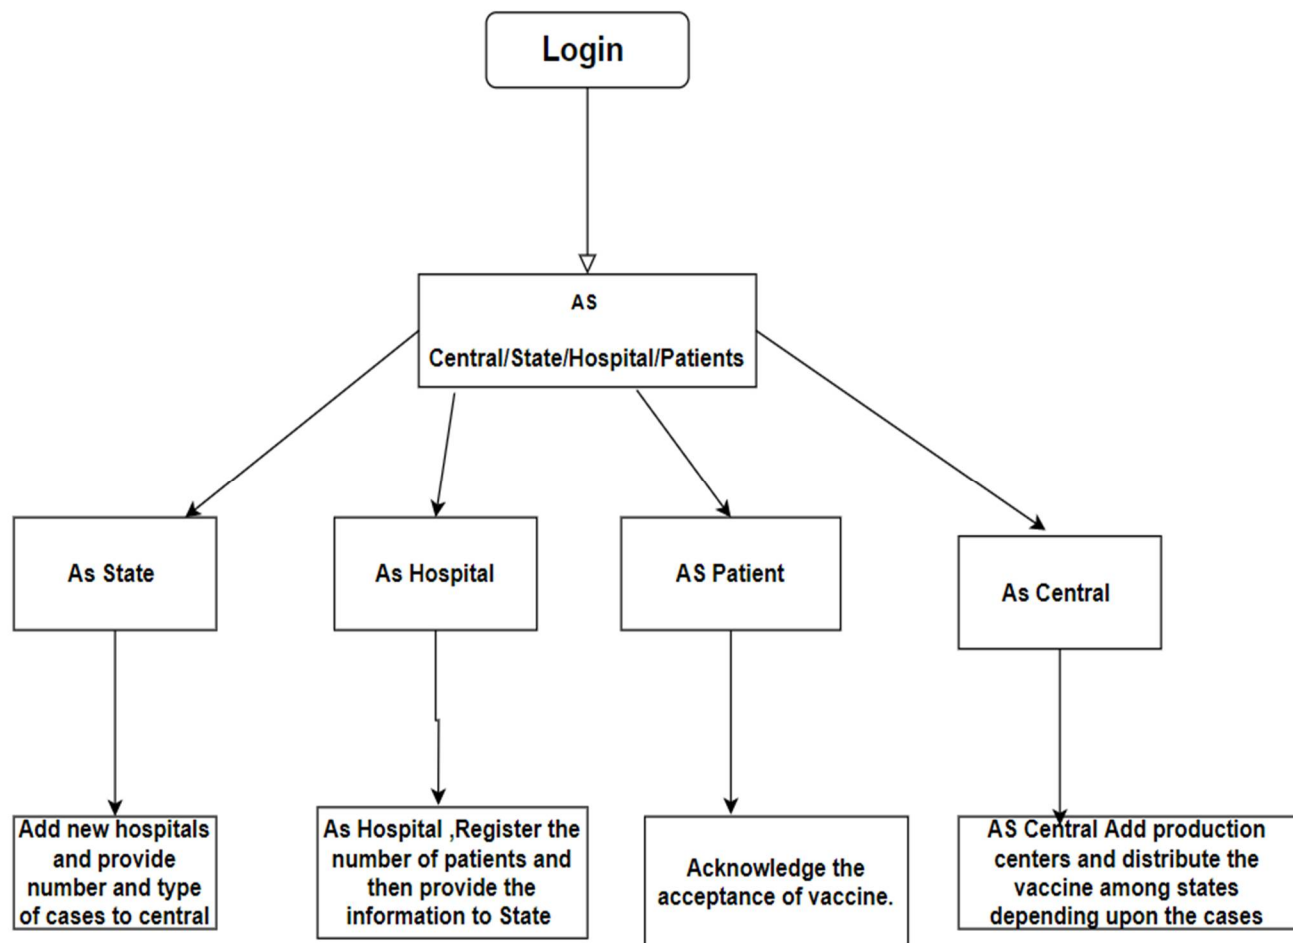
Login

AS

Central/State/Hospital/Patients

As State

As Hospital

AS Patient

As Central

Add new hospitals and provide number and type of cases to central

As Hospital ,Register the number of patients and then provide the information to State

Acknowledge the acceptance of vaccine.

AS Central Add production centers and distribute the vaccine among states depending upon the cases